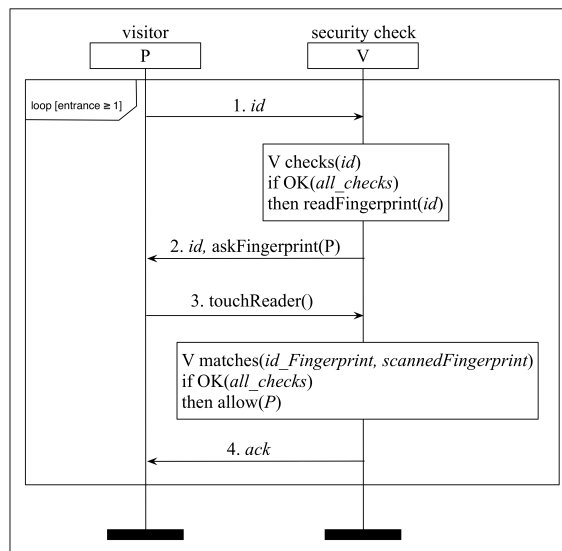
visitor
P

security check
V

loop [entrance ≥ 1]

1. *id*

V checks(*id*)
if OK(*all_checks*)
then readFingerprint(*id*)

2. *id,* askFingerprint(P)

3. touchReader()

V matches(*id_Fingerprint, scannedFingerprint*)
if OK(*all_checks*)
then allow(*P*)

4. *ack*